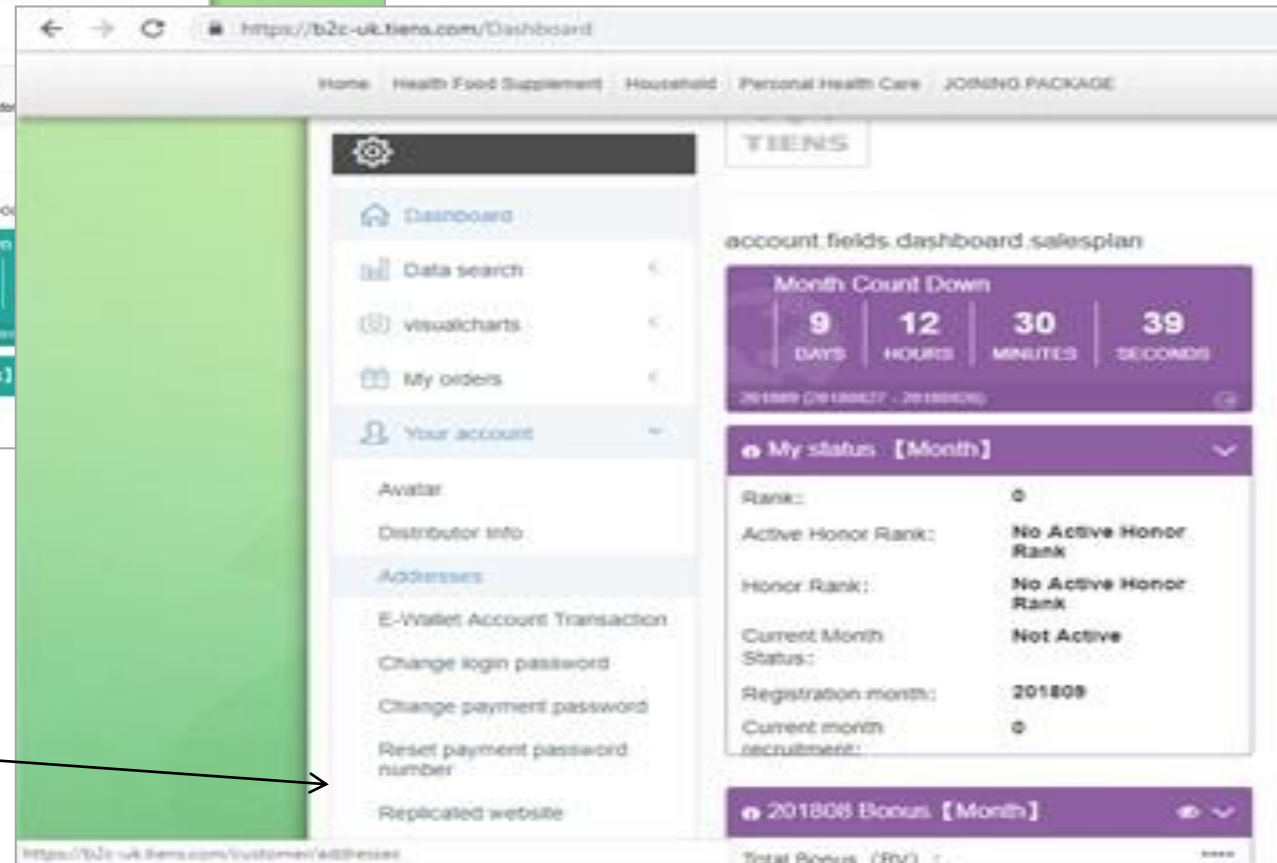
https://b2c-uk.tiens.com/Dashboard

Home Health Food Supplement Household Personal Health Care JOINING PACKAGE

TIENS

Dashboard
Data search
visualcharts
My orders
Your account
Avatar
Distributor info
Addresses
E-Wallet Account Transaction
Change login password
Change payment password
Reset payment password number
Replicated website

account.fields.dashboard.salesplan

Month Count Down
9 DAYS | 12 HOURS | 30 MINUTES | 39 SECONDS
201809 ([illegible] - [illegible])

My status 【Month】

| | |
|---|---|
| Rank: | 0 |
| Active Honor Rank: | No Active Honor Rank |
| Honor Rank: | No Active Honor Rank |
| Current Month Status: | Not Active |
| Registration month: | 201809 |
| Current month recruitment: | 0 |

201808 Bonus 【Month】

Total Bonus (BV) : ****

https://b2c-uk.tiens.com/customer/addresses